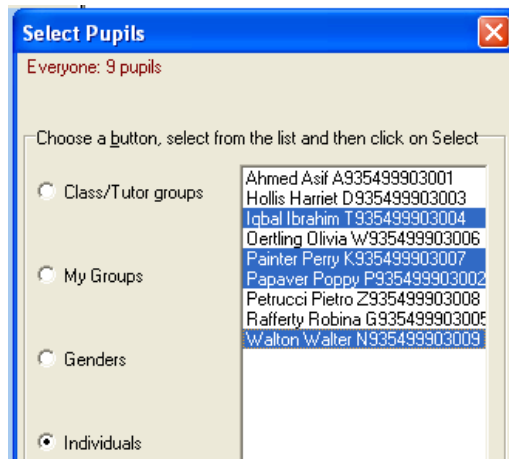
Select Pupils

Everyone: 9 pupils

Choose a button, select from the list and then click on Select

Class/Tutor groups

My Groups

Genders

Individuals

Ahmed Asif A935499903001
Hollis Harriet D935499903003
Iqbal Ibrahim T935499903004
Oertling Olivia W935499903006
Painter Perry K935499903007
Papaver Poppy P935499903002
Petrucci Pietro Z935499903008
Rafferty Robina G935499903005
Walton Walter N935499903009